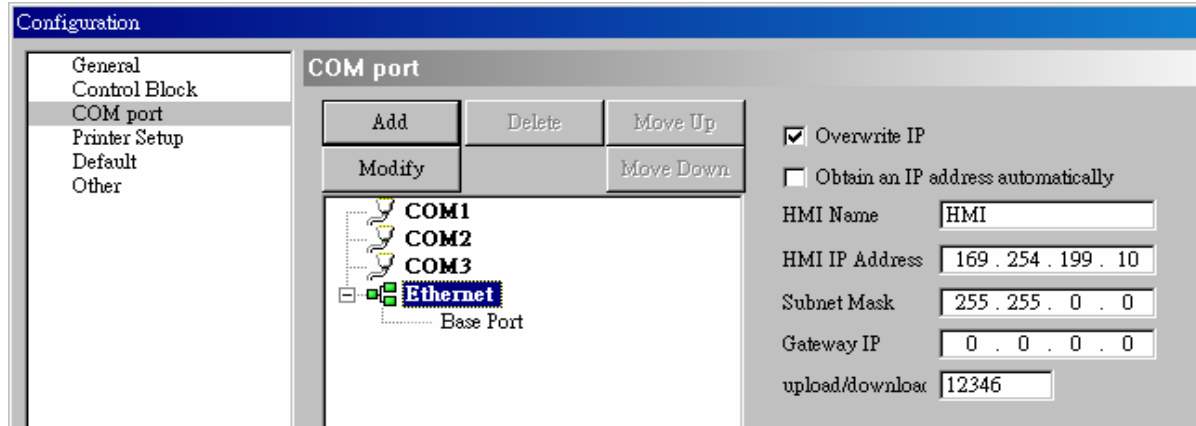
Configuration

General
Control Block
COM port
Printer Setup
Default
Other

COM port

Add
Delete
Move Up
Modify
Move Down

COM1
COM2
COM3
Ethernet
Base Port

☑ Overwrite IP
☐ Obtain an IP address automatically

HMI Name HMI
HMI IP Address 169 . 254 . 199 . 10
Subnet Mask 255 . 255 . 0 . 0
Gateway IP 0 . 0 . 0 . 0
upload/downloa 12346